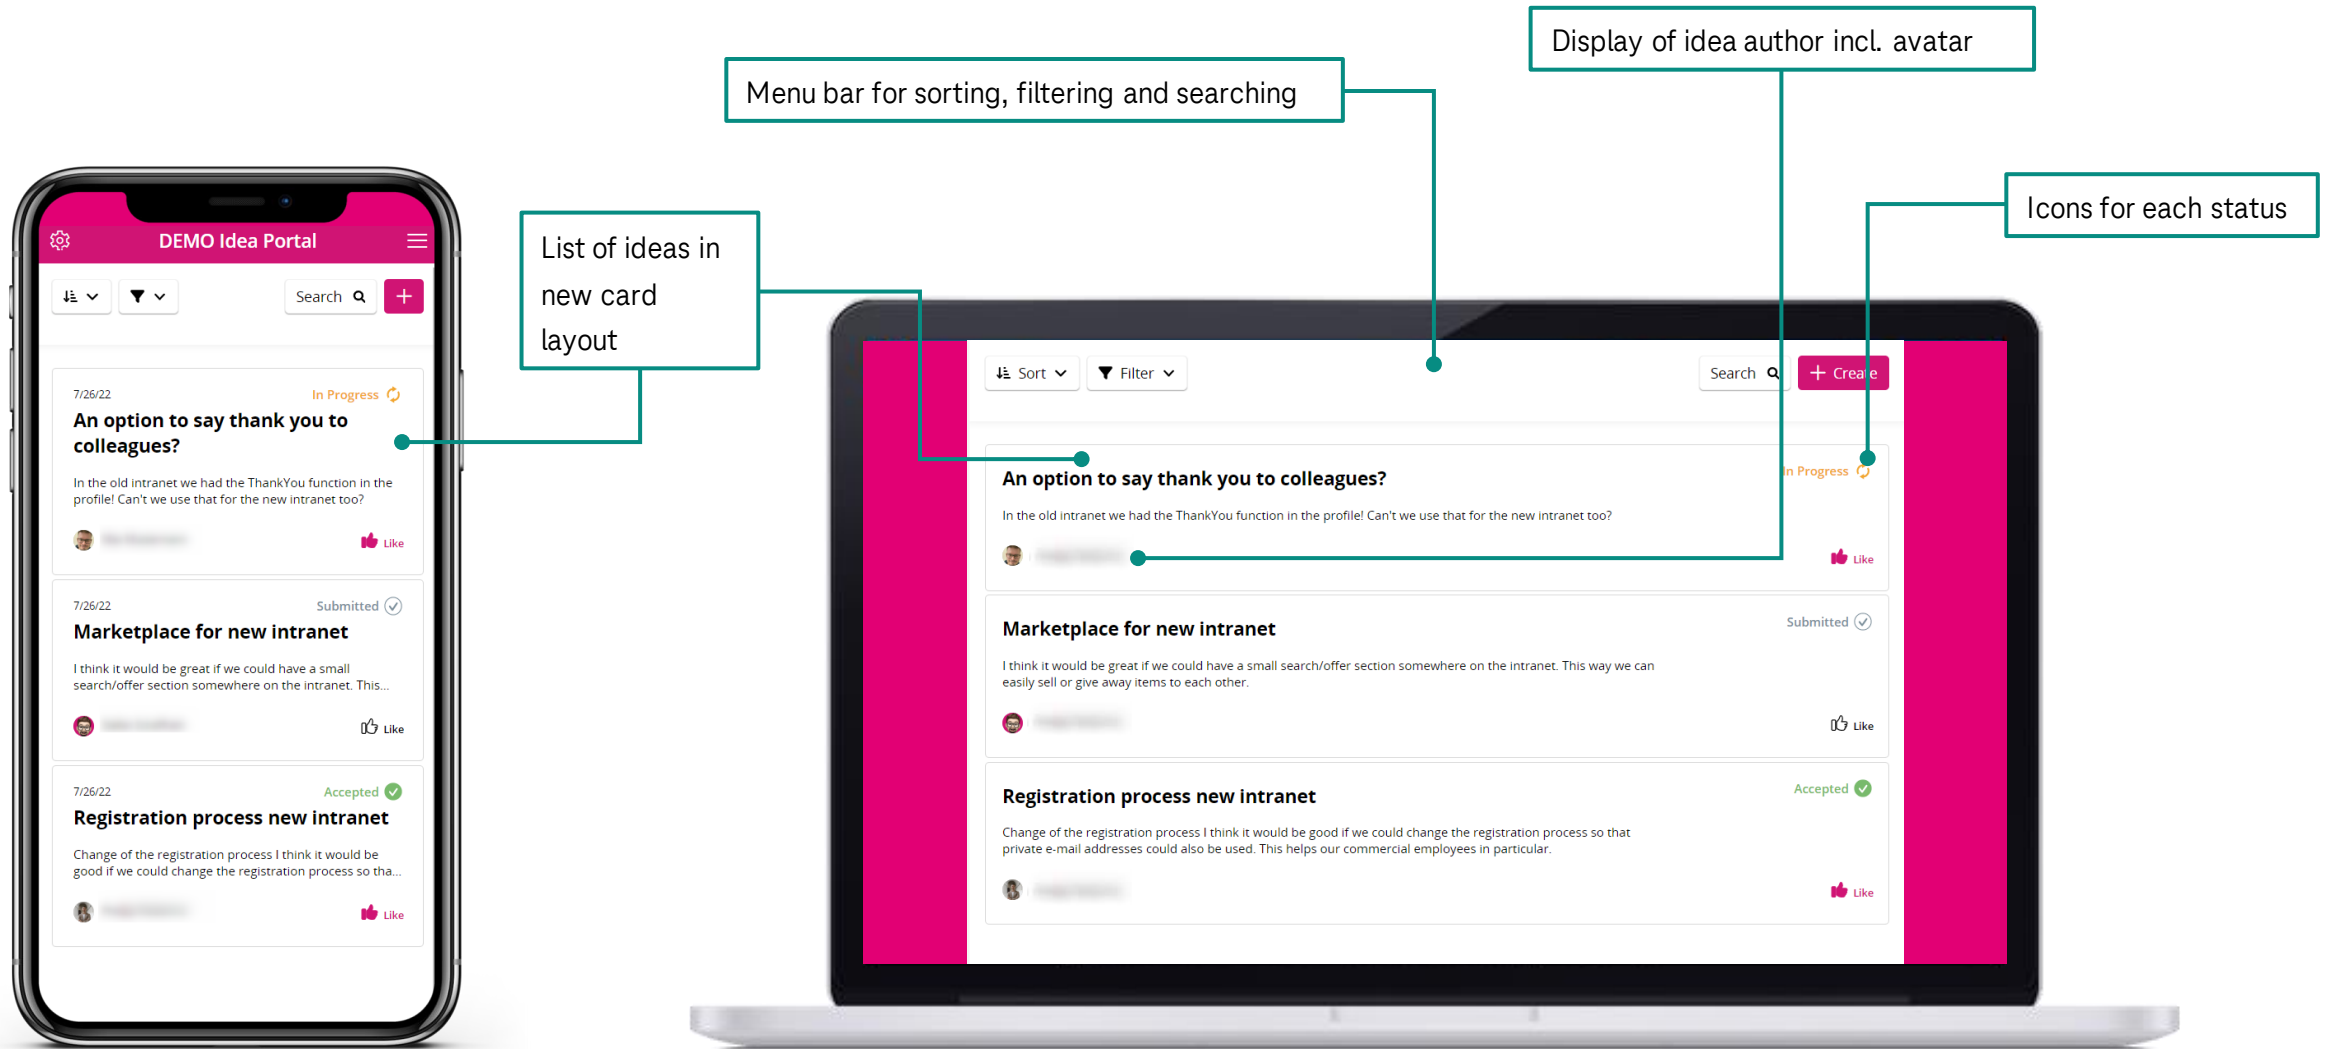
Display of idea author incl. avatar

Menu bar for sorting, filtering and searching

Icons for each status

List of ideas in new card layout

DEMO Idea Portal

Search

7/26/22 In Progress
An option to say thank you to colleagues?
In the old intranet we had the ThankYou function in the profile! Can't we use that for the new intranet too?
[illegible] Like

7/26/22 Submitted
Marketplace for new intranet
I think it would be great if we could have a small search/offer section somewhere on the intranet. This...
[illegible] Like

7/26/22 Accepted
Registration process new intranet
Change of the registration process I think it would be good if we could change the registration process so tha...
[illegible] Like

Sort Filter Search + Create

An option to say thank you to colleagues? In Progress
In the old intranet we had the ThankYou function in the profile! Can't we use that for the new intranet too?
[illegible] Like

Marketplace for new intranet Submitted
I think it would be great if we could have a small search/offer section somewhere on the intranet. This way we can easily sell or give away items to each other.
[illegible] Like

Registration process new intranet Accepted
Change of the registration process I think it would be good if we could change the registration process so that private e-mail addresses could also be used. This helps our commercial employees in particular.
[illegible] Like